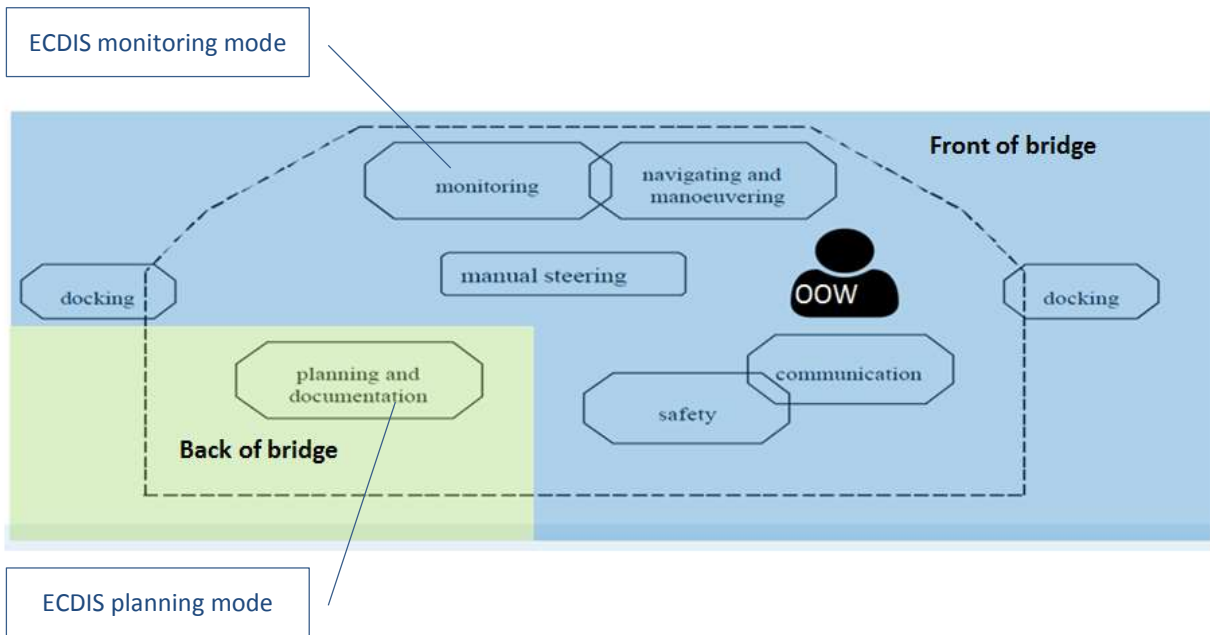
ECDIS monitoring mode

Front of bridge

monitoring

navigating and manoeuvering

docking

manual steering

OOW

docking

planning and documentation

communication

safety

Back of bridge

ECDIS planning mode